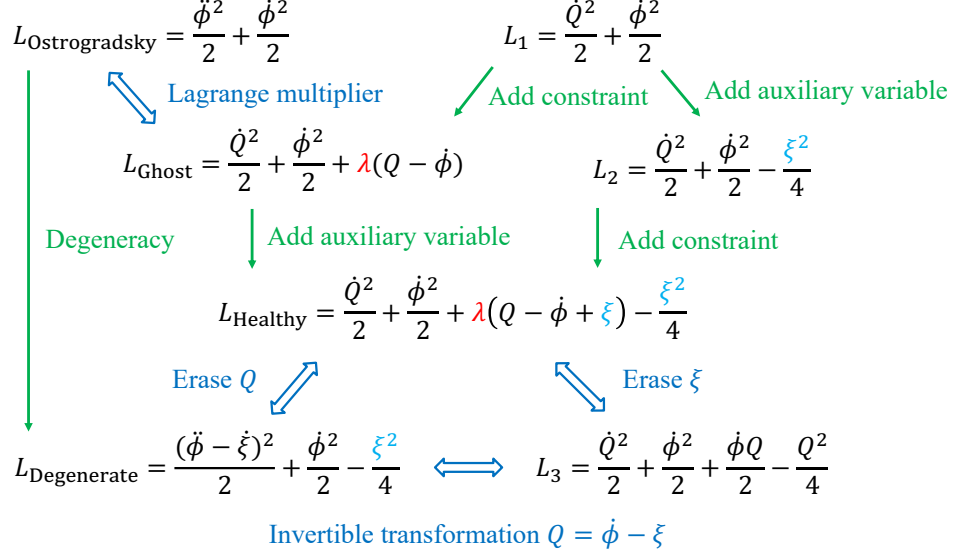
$L_{\text{Ostrogradsky}} = \frac{\ddot{\phi}^2}{2} + \frac{\dot{\phi}^2}{2}$

$L_1 = \frac{\dot{Q}^2}{2} + \frac{\dot{\phi}^2}{2}$

Lagrange multiplier

Add constraint

Add auxiliary variable

$L_{\text{Ghost}} = \frac{\dot{Q}^2}{2} + \frac{\dot{\phi}^2}{2} + \lambda(Q - \dot{\phi})$

$L_2 = \frac{\dot{Q}^2}{2} + \frac{\dot{\phi}^2}{2} - \frac{\xi^2}{4}$

Degeneracy

Add auxiliary variable

Add constraint

$L_{\text{Healthy}} = \frac{\dot{Q}^2}{2} + \frac{\dot{\phi}^2}{2} + \lambda(Q - \dot{\phi} + \xi) - \frac{\xi^2}{4}$

Erase $Q$

Erase $\xi$

$L_{\text{Degenerate}} = \frac{(\ddot{\phi} - \dot{\xi})^2}{2} + \frac{\dot{\phi}^2}{2} - \frac{\xi^2}{4}$

$L_3 = \frac{\dot{Q}^2}{2} + \frac{\dot{\phi}^2}{2} + \frac{\dot{\phi}Q}{2} - \frac{Q^2}{4}$

Invertible transformation $Q = \dot{\phi} - \xi$